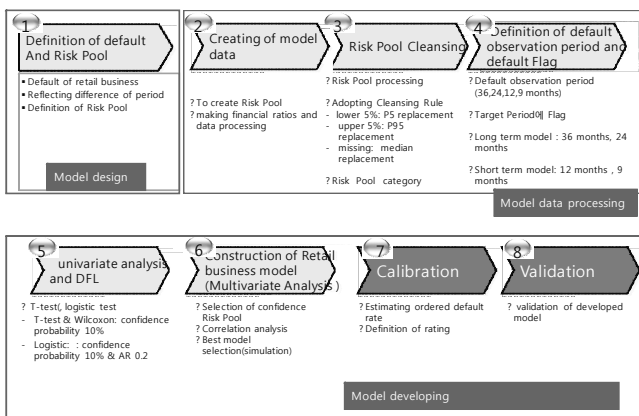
1
Definition of default And Risk Pool

▪ Default of retail business
▪ Reflecting difference of period
▪ Definition of Risk Pool

Model design

2
Creating of model data

? To create Risk Pool
? making financial ratios and data processing

3
Risk Pool Cleansing

? Risk Pool processing

? Adopting Cleansing Rule
- lower 5%: P5 replacement
- upper 5%: P95 replacement
- missing: median replacement

? Risk Pool category

4
Definition of default observation period and default Flag

? Default observation period (36,24,12,9 months)

? Target Period에 Flag

? Long term model : 36 months, 24 months

? Short term model: 12 months , 9 months

Model data processing

5
univariate analysis and DFL

? T-test/, logistic test
- T-test & Wilcoxon: confidence probability 10%
- Logistic: : confidence probability 10% & AR 0.2

6
Construction of Retail business model (Multivariate Analysis )

? Selection of confidence Risk Pool
? Correlation analysis
? Best model selection(simulation)

7
Calibration

? Estimating ordered default rate
? Definition of rating

8
Validation

? validation of developed model

Model developing